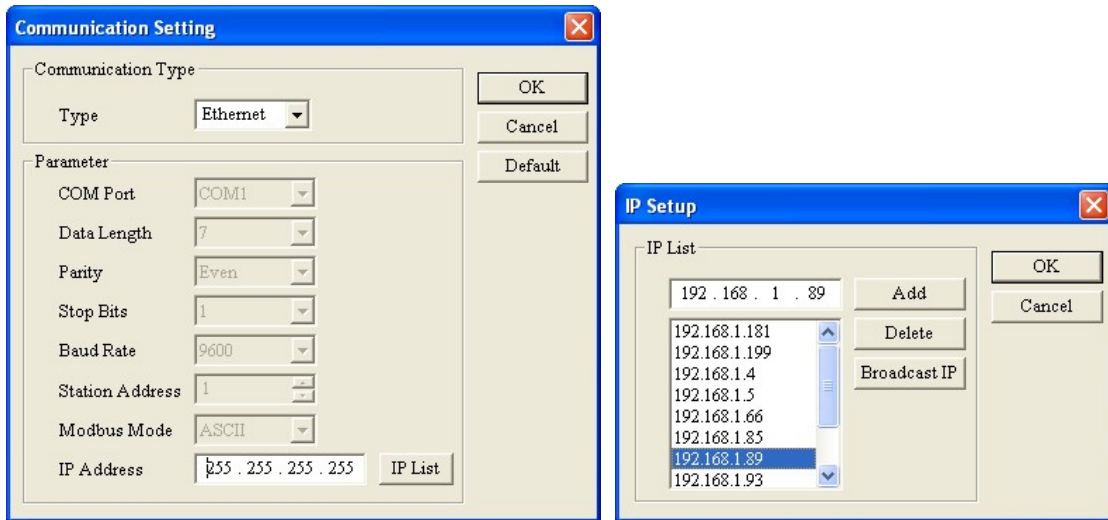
Communication Setting

Communication Type

Type Ethernet

OK

Cancel

Default

Parameter

COM Port COM1

Data Length 7

Parity Even

Stop Bits 1

Baud Rate 9600

Station Address 1

Modbus Mode ASCII

IP Address 255 . 255 . 255 . 255 IP List

IP Setup

IP List

192 . 168 . 1 . 89

Add

Delete

Broadcast IP

192.168.1.181
192.168.1.199
192.168.1.4
192.168.1.5
192.168.1.66
192.168.1.85
192.168.1.89
192.168.1.93

OK

Cancel